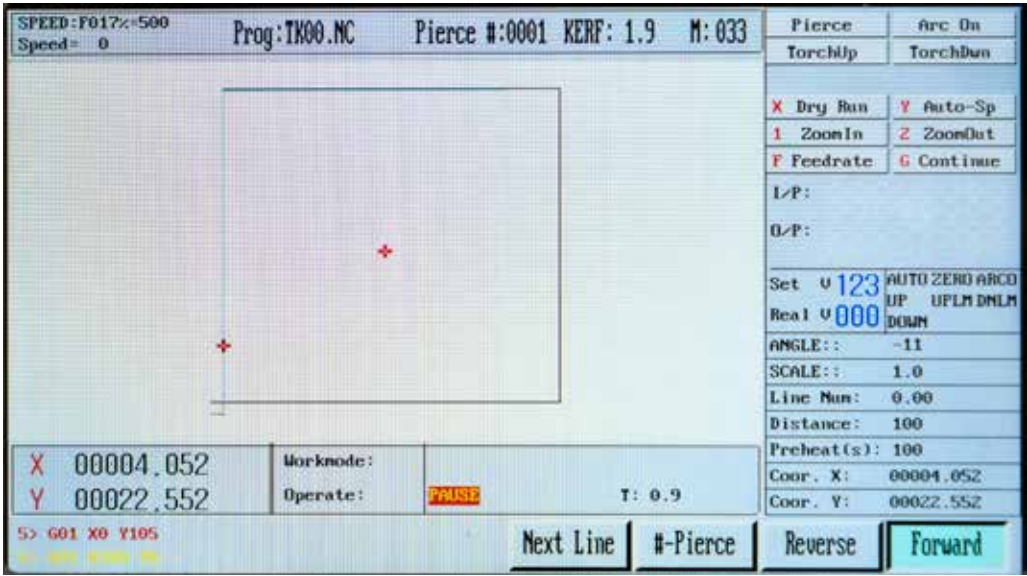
SPEED:F017%=500
Speed= 0

Prog:TK00.NC Pierce #:0001 KERF: 1.9 M: 033

Pierce | Arc On
TorchUp | TorchDwn

X Dry Run | Y Auto-Sp
1 ZoomIn | 2 ZoomOut
F Feedrate | G Continue

I/P:

O/P:

Set V 123 AUTO ZERO ARCO
Real V 000 UP UPLM DNLM DOWN

| | |
|---|---|
| ANGLE:: | -11 |
| SCALE:: | 1.0 |
| Line Num: | 0.00 |
| Distance: | 100 |
| Preheat(s): | 100 |
| Coor. X: | 00004.052 |
| Coor. Y: | 00022.552 |

X 00004.052
Y 00022.552

Workmode:
Operate: PAUSE T: 0.9

5> G01 X0 Y105
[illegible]

Next Line | #-Pierce | Reverse | Forward